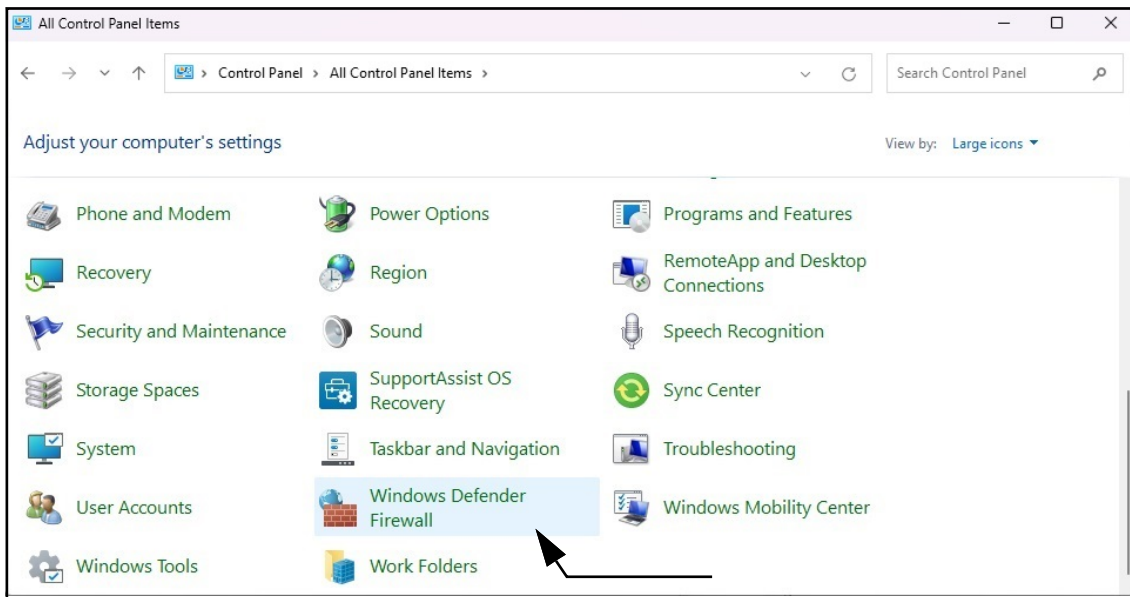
All Control Panel Items

Control Panel › All Control Panel Items ›

Search Control Panel

Adjust your computer's settings

View by: Large icons ▾

Phone and Modem

Power Options

Programs and Features

Recovery

Region

RemoteApp and Desktop Connections

Security and Maintenance

Sound

Speech Recognition

Storage Spaces

SupportAssist OS Recovery

Sync Center

System

Taskbar and Navigation

Troubleshooting

User Accounts

Windows Defender Firewall

Windows Mobility Center

Windows Tools

Work Folders